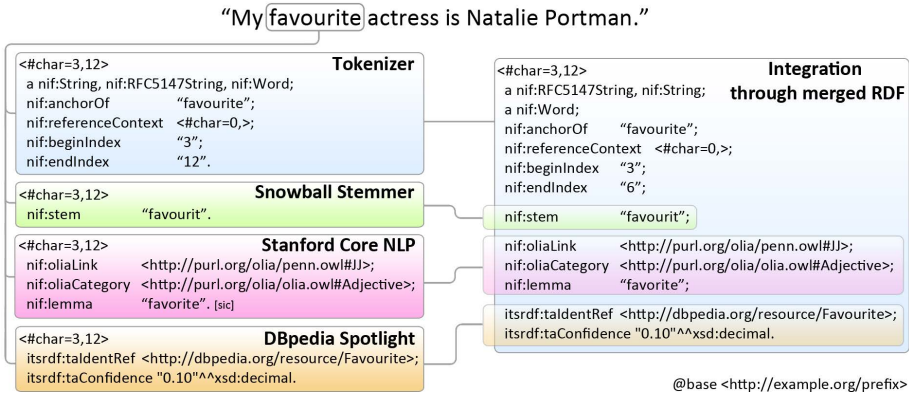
“My favourite actress is Natalie Portman.”

<#char=3,12> **Tokenizer**
a nif:String, nif:RFC5147String, nif:Word;
nif:anchorOf “favourite”;
nif:referenceContext <#char=0,>;
nif:beginIndex “3”;
nif:endIndex “12”.

<#char=3,12> **Snowball Stemmer**
nif:stem “favourit”.

<#char=3,12> **Stanford Core NLP**
nif:oliaLink <http://purl.org/olia/penn.owl#JJ>;
nif:oliaCategory <http://purl.org/olia/olia.owl#Adjective>;
nif:lemma “favorite”. [sic]

<#char=3,12> **DBpedia Spotlight**
itsrdf:taIdentRef <http://dbpedia.org/resource/Favourite>;
itsrdf:taConfidence "0.10"^^xsd:decimal.

<#char=3,12> **Integration through merged RDF**
a nif:RFC5147String, nif:String;
a nif:Word;
nif:anchorOf “favourite”;
nif:referenceContext <#char=0,>;
nif:beginIndex “3”;
nif:endIndex “6”;
nif:stem “favourit”;
nif:oliaLink <http://purl.org/olia/penn.owl#JJ>;
nif:oliaCategory <http://purl.org/olia/olia.owl#Adjective>;
nif:lemma “favorite”;
itsrdf:taIdentRef <http://dbpedia.org/resource/Favourite>;
itsrdf:taConfidence "0.10"^^xsd:decimal.

@base <http://example.org/prefix>